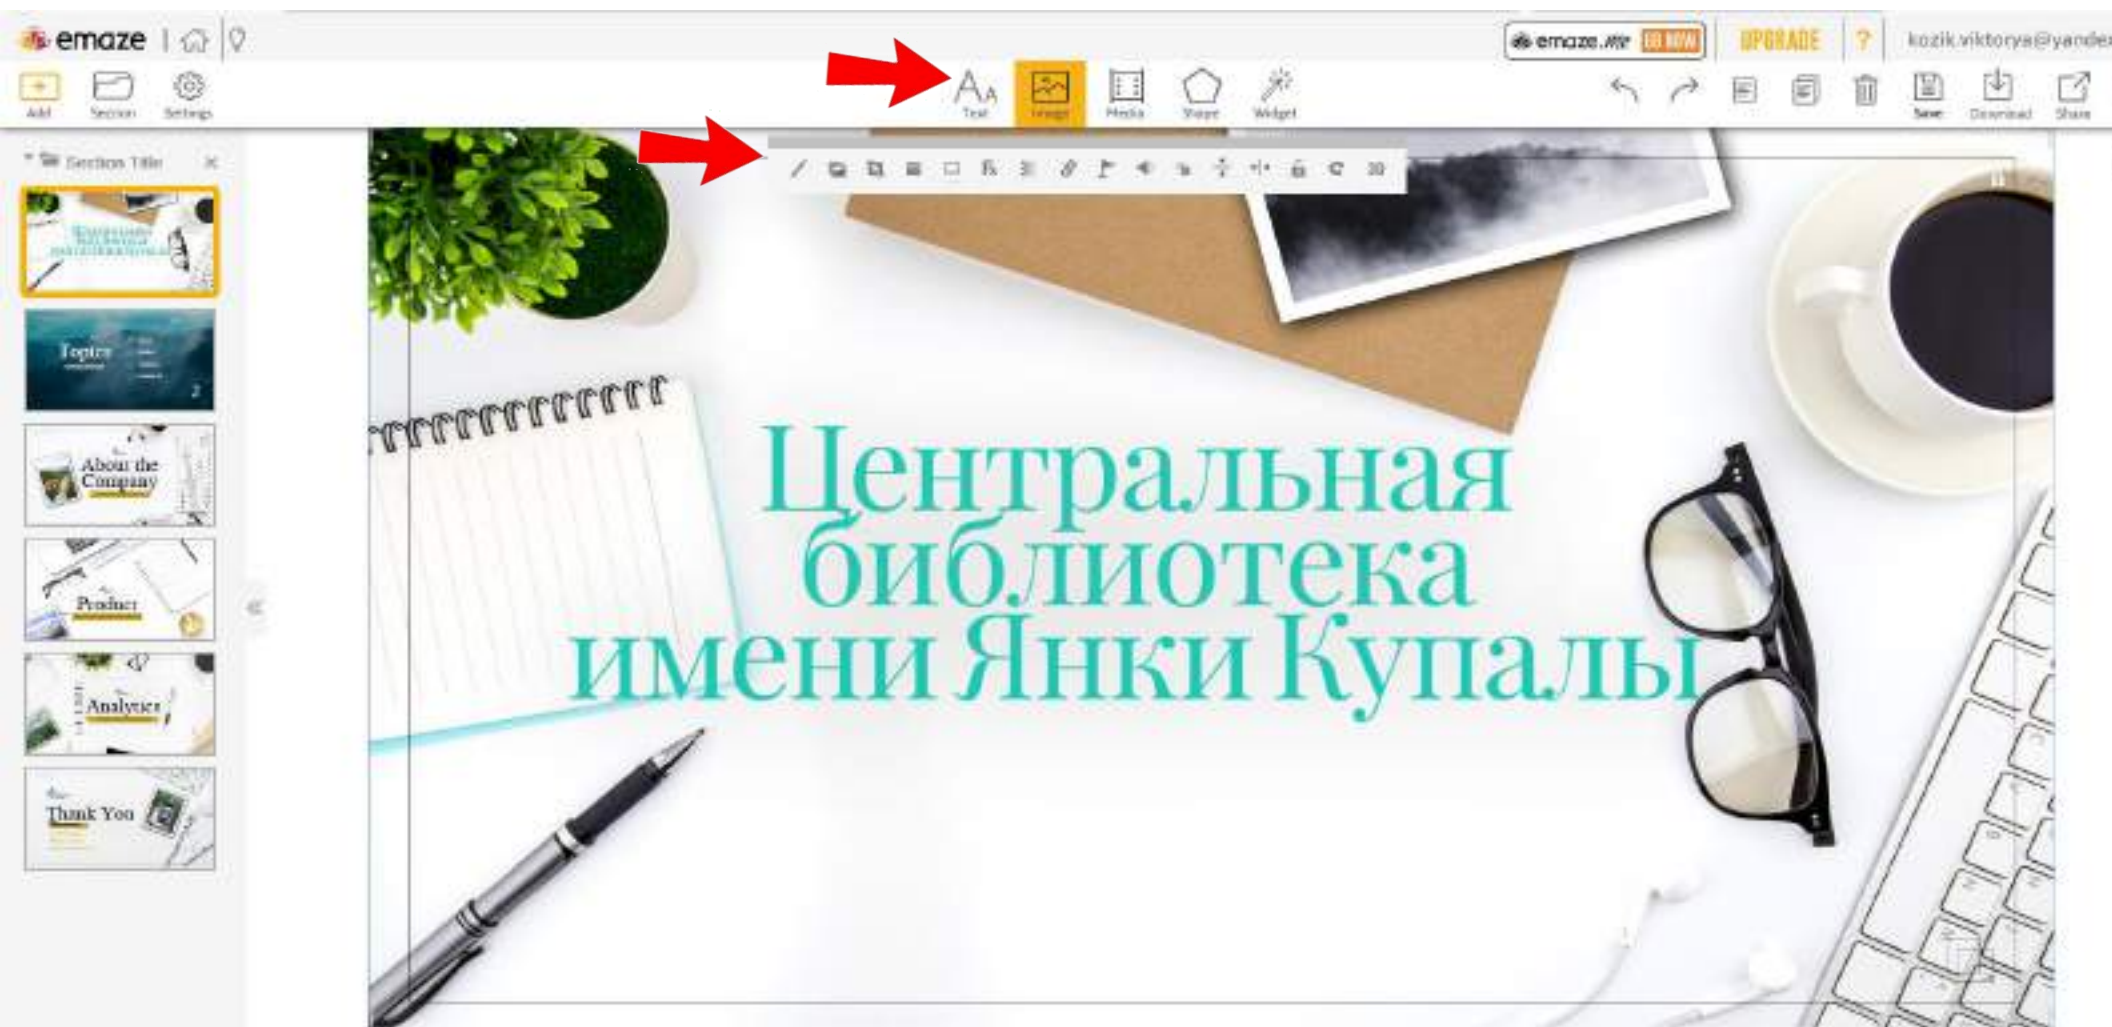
emaze

emaze.me GO NOW UPGRADE ? kozik.viktorya@yande

Add Section Settings

Text Image Media Shape Widget

Save Download Share

Section Title

Topics

About the Company

Product

Analytics

Thank You

Центральная библиотека имени Янки Купалы